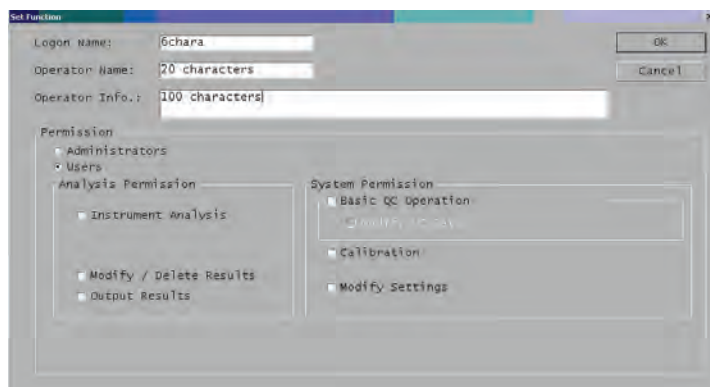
Set Function

Logon Name: 6chara
Operator Name: 20 characters
Operator Info.: 100 characters

OK
Cancel

Permission
Administrators
Users

Analysis Permission
Instrument Analysis
Modify / Delete Results
Output Results

System Permission
Basic QC Operation
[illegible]
Calibration
Modify Settings